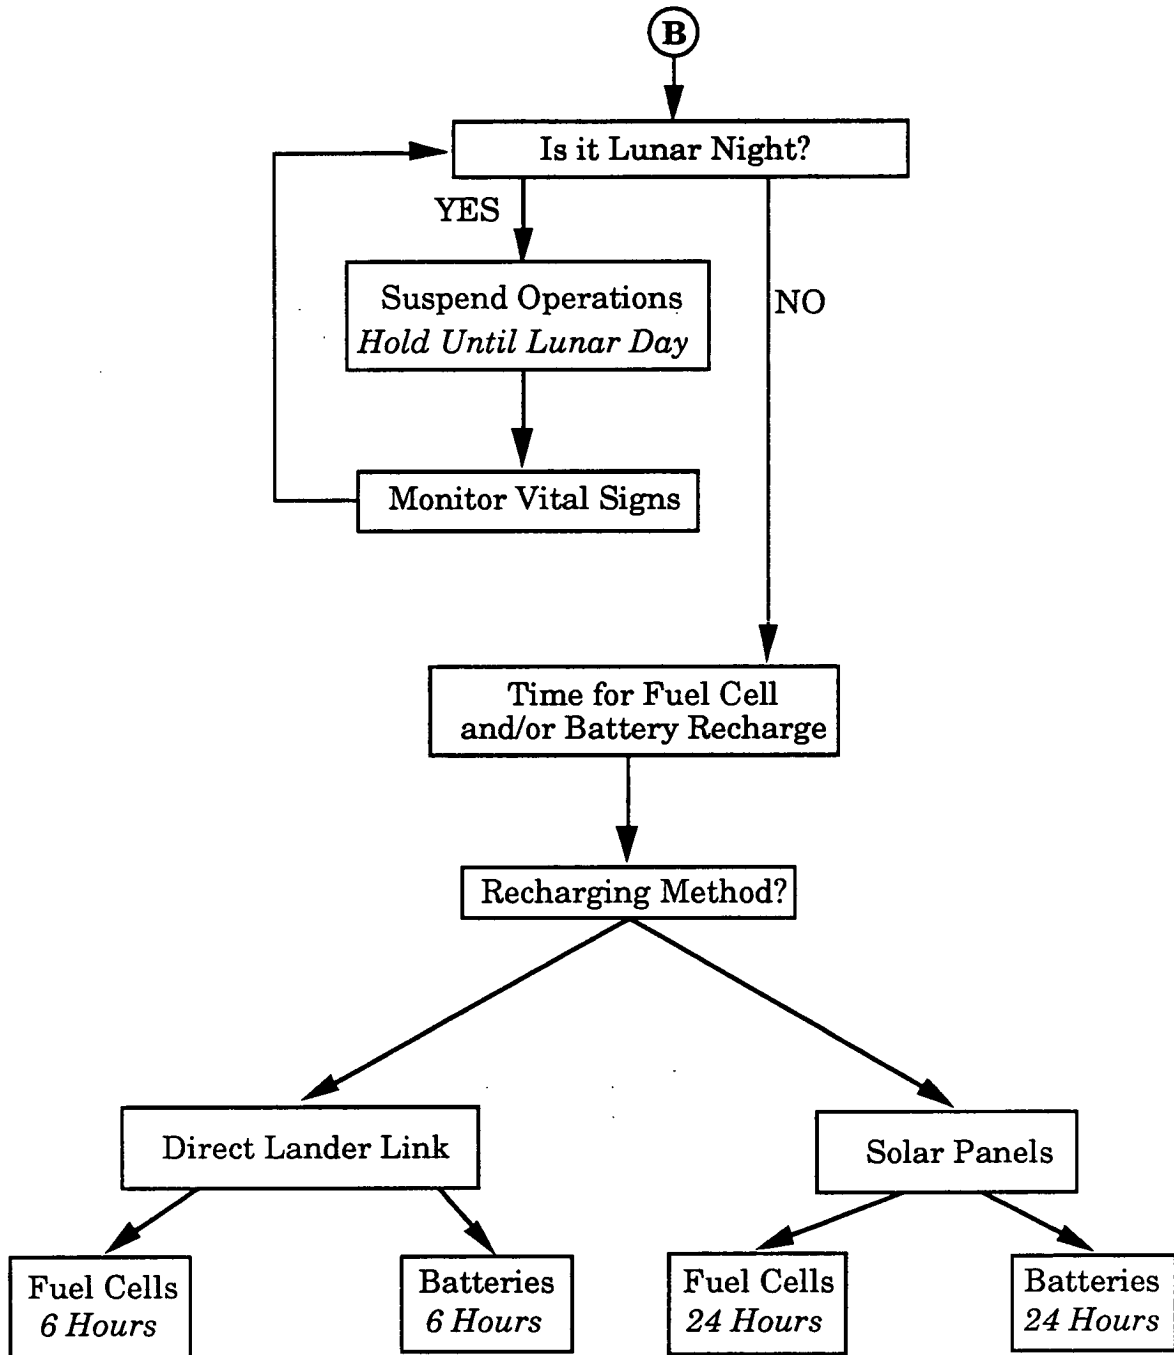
B

Is it Lunar Night?

YES

Suspend Operations
*Hold Until Lunar Day*

Monitor Vital Signs

NO

Time for Fuel Cell and/or Battery Recharge

Recharging Method?

Direct Lander Link

Solar Panels

Fuel Cells
*6 Hours*

Batteries
*6 Hours*

Fuel Cells
*24 Hours*

Batteries
*24 Hours*